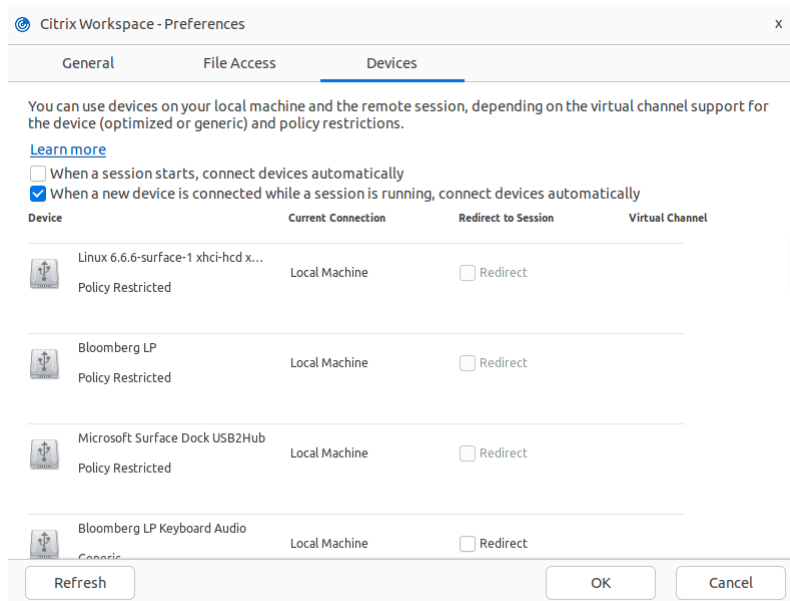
Citrix Workspace - Preferences
x

General
File Access
Devices

You can use devices on your local machine and the remote session, depending on the virtual channel support for the device (optimized or generic) and policy restrictions.

Learn more

When a session starts, connect devices automatically
When a new device is connected while a session is running, connect devices automatically

| Device | Current Connection | Redirect to Session | Virtual Channel |
|---|---|---|---|
| Linux 6.6.6-surface-1 xhci-hcd x… Policy Restricted | Local Machine | Redirect | |
| Bloomberg LP Policy Restricted | Local Machine | Redirect | |
| Microsoft Surface Dock USB2Hub Policy Restricted | Local Machine | Redirect | |
| Bloomberg LP Keyboard Audio Generic | Local Machine | Redirect | |

Refresh
OK
Cancel